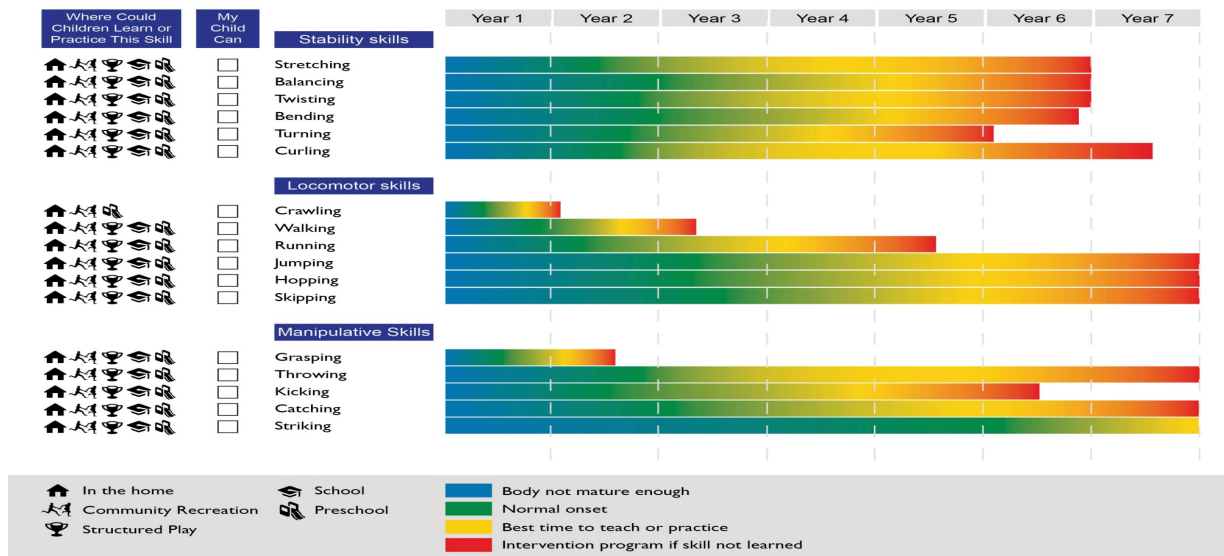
| Where Could Children Learn or Practice This Skill | My Child Can | | Year 1 | Year 2 | Year 3 | Year 4 | Year 5 | Year 6 | Year 7 |
|---|---|---|---|---|---|---|---|---|---|
| | | Stability skills | | | | | | | |
| | ☐ | Stretching | | | | | | | |
| | ☐ | Balancing | | | | | | | |
| | ☐ | Twisting | | | | | | | |
| | ☐ | Bending | | | | | | | |
| | ☐ | Turning | | | | | | | |
| | ☐ | Curling | | | | | | | |
| | | Locomotor skills | | | | | | | |
| | ☐ | Crawling | | | | | | | |
| | ☐ | Walking | | | | | | | |
| | ☐ | Running | | | | | | | |
| | ☐ | Jumping | | | | | | | |
| | ☐ | Hopping | | | | | | | |
| | ☐ | Skipping | | | | | | | |
| | | Manipulative Skills | | | | | | | |
| | ☐ | Grasping | | | | | | | |
| | ☐ | Throwing | | | | | | | |
| | ☐ | Kicking | | | | | | | |
| | ☐ | Catching | | | | | | | |
| | ☐ | Striking | | | | | | | |

In the home
Community Recreation
Structured Play
School
Preschool

Body not mature enough
Normal onset
Best time to teach or practice
Intervention program if skill not learned